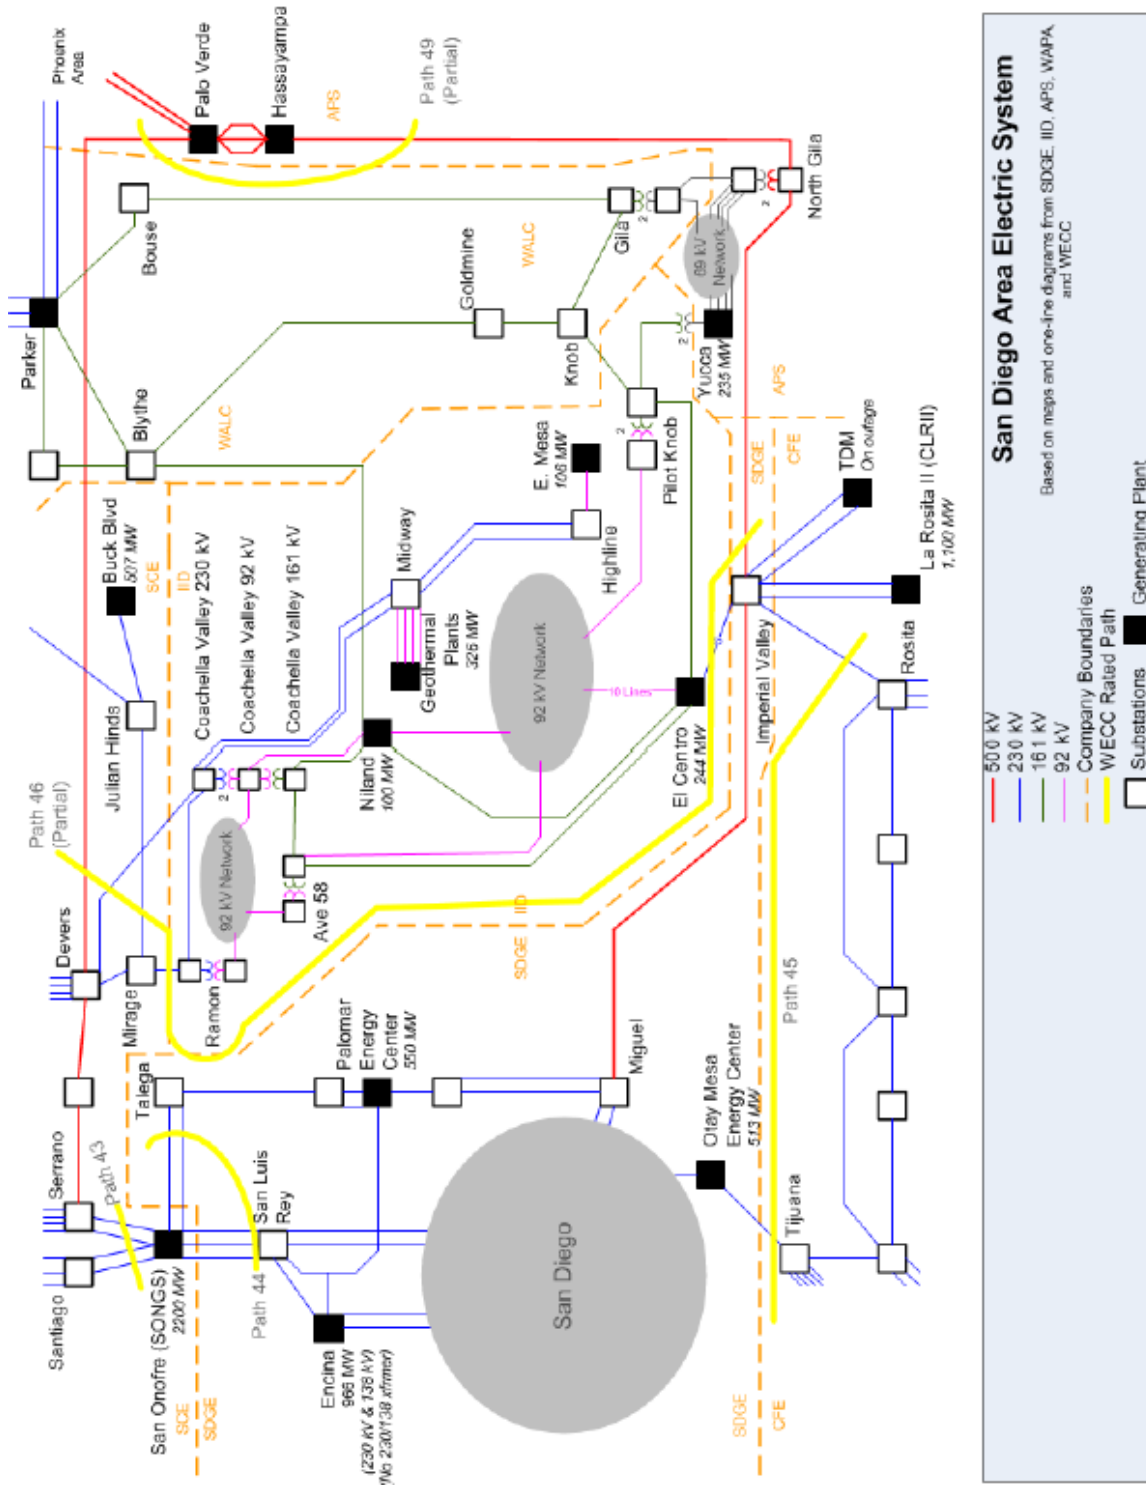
San Diego Area Electric System

Based on maps and one-line diagrams from SDGE, IID, APS, WAPA and WECC

500 kV
230 kV
161 kV
92 kV
Company Boundaries
WECC Rated Path
Substations
Generating Plant

Phoenix Area
Palo Verde
Hassayampa
Path 49 (Partial)
APS
North Gila
Gila
2
2
69 kV Network
WALC
Bouse
Goldmine
Knob
Parker
Yucca
235 MW
2
APS
Blythe
WALC
E. Mesa
106 MW
Pilot Knob
2
SDGE
CFE
TDM
On outage
La Rosita II (CLRII)
1,100 MW
Buck Blvd
507 MW
SCE
IID
Coachella Valley 230 kV
Coachella Valley 92 kV
Coachella Valley 161 kV
Midway
Highline
Geothermal Plants
325 MW
92 kV Network
10 Lines
El Centro
244 MW
Imperial Valley
Rosita
Julian Hinds
Niland
100 MW
Path 46 (Partial)
2
92 kV Network
Ave 58
Devers
Mirage
Ramon
IID
SDGE
Path 45
Palomar Energy Center
550 MW
Miguel
Talega
Serrano
Path 43
Otay Mesa Energy Center
513 MW
San Luis Rey
Santiago
San Onofre (SONGS)
2200 MW
Path 44
San Diego
Tijuana
Encina
965 MW
(230 kV & 138 kV)
(No 230/138 xfrmer)
SCE
SDGE
SDGE
CFE